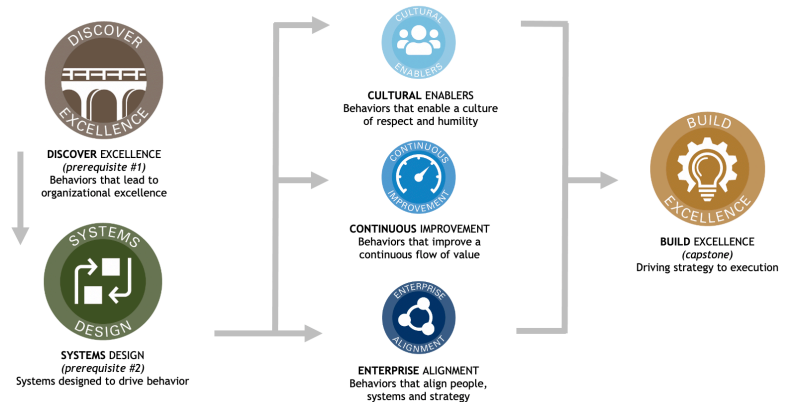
DISCOVER
EXCELLENCE

DISCOVER EXCELLENCE
(prerequisite #1)
Behaviors that lead to organizational excellence

SYSTEMS
DESIGN

SYSTEMS DESIGN
(prerequisite #2)
Systems designed to drive behavior

CULTURAL
ENABLERS

CULTURAL ENABLERS
Behaviors that enable a culture of respect and humility

CONTINUOUS
IMPROVEMENT

CONTINUOUS IMPROVEMENT
Behaviors that improve a continuous flow of value

ENTERPRISE
ALIGNMENT

ENTERPRISE ALIGNMENT
Behaviors that align people, systems and strategy

BUILD
EXCELLENCE

BUILD EXCELLENCE
(capstone)
Driving strategy to execution